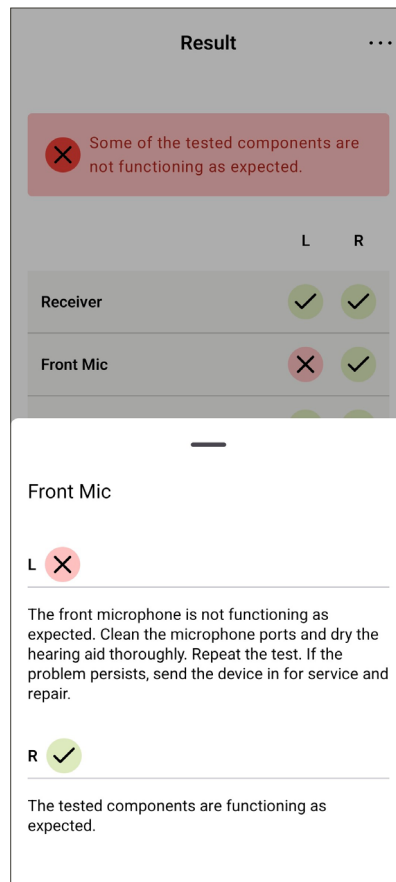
Result

Some of the tested components are not functioning as expected.

L R

Receiver

Front Mic

Front Mic

L

The front microphone is not functioning as expected. Clean the microphone ports and dry the hearing aid thoroughly. Repeat the test. If the problem persists, send the device in for service and repair.

R

The tested components are functioning as expected.